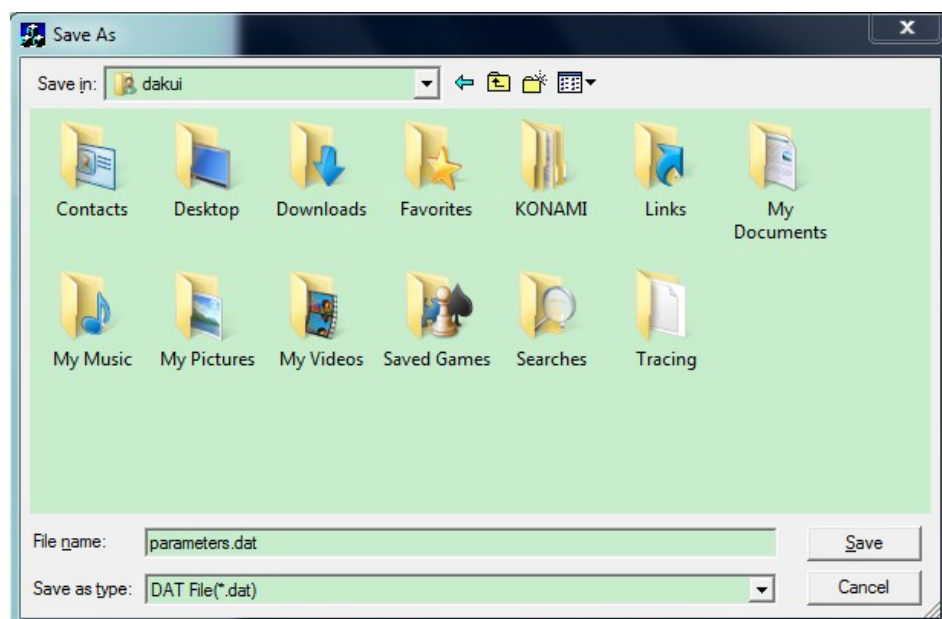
Save As

Save in: dakui

Contacts
Desktop
Downloads
Favorites
KONAMI
Links
My Documents
My Music
My Pictures
My Videos
Saved Games
Searches
Tracing

File name: parameters.dat
Save

Save as type: DAT File(*.dat)
Cancel